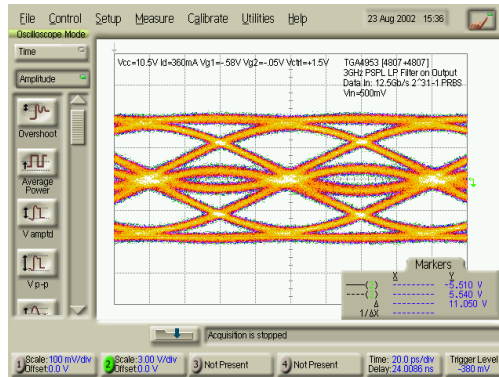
File Control Setup Measure Calibrate Utilities Help 23 Aug 2002 15:36

Oscilloscope Mode

Time

Amplitude

Overshoot

Average Power

V amptd

V p-p

Vcc=10.5V Id=360mA Vg1=-.58V Vg2=-.05V Vctrl=+1.5V

TGA4953 [4807+4807]
3GHz PSPL LP Filter on Output
Data In: 12.5Gb/s 2^31-1 PRBS
Vin=500mV

Markers

| | X | Y |
|---|---|---|
| | ---------- | -5.510 V |
| | ---------- | 5.540 V |
| Δ | | 11.050 V |
| 1/ΔX | ---------- | |

Acquisition is stopped

1 Scale: 100 mV/div Offset: 0.0 V

2 Scale: 3.00 V/div Offset: 0.0 V

3 Not Present

4 Not Present

Time: 20.0 ps/div Delay: 24.0086 ns

Trigger Level -380 mV